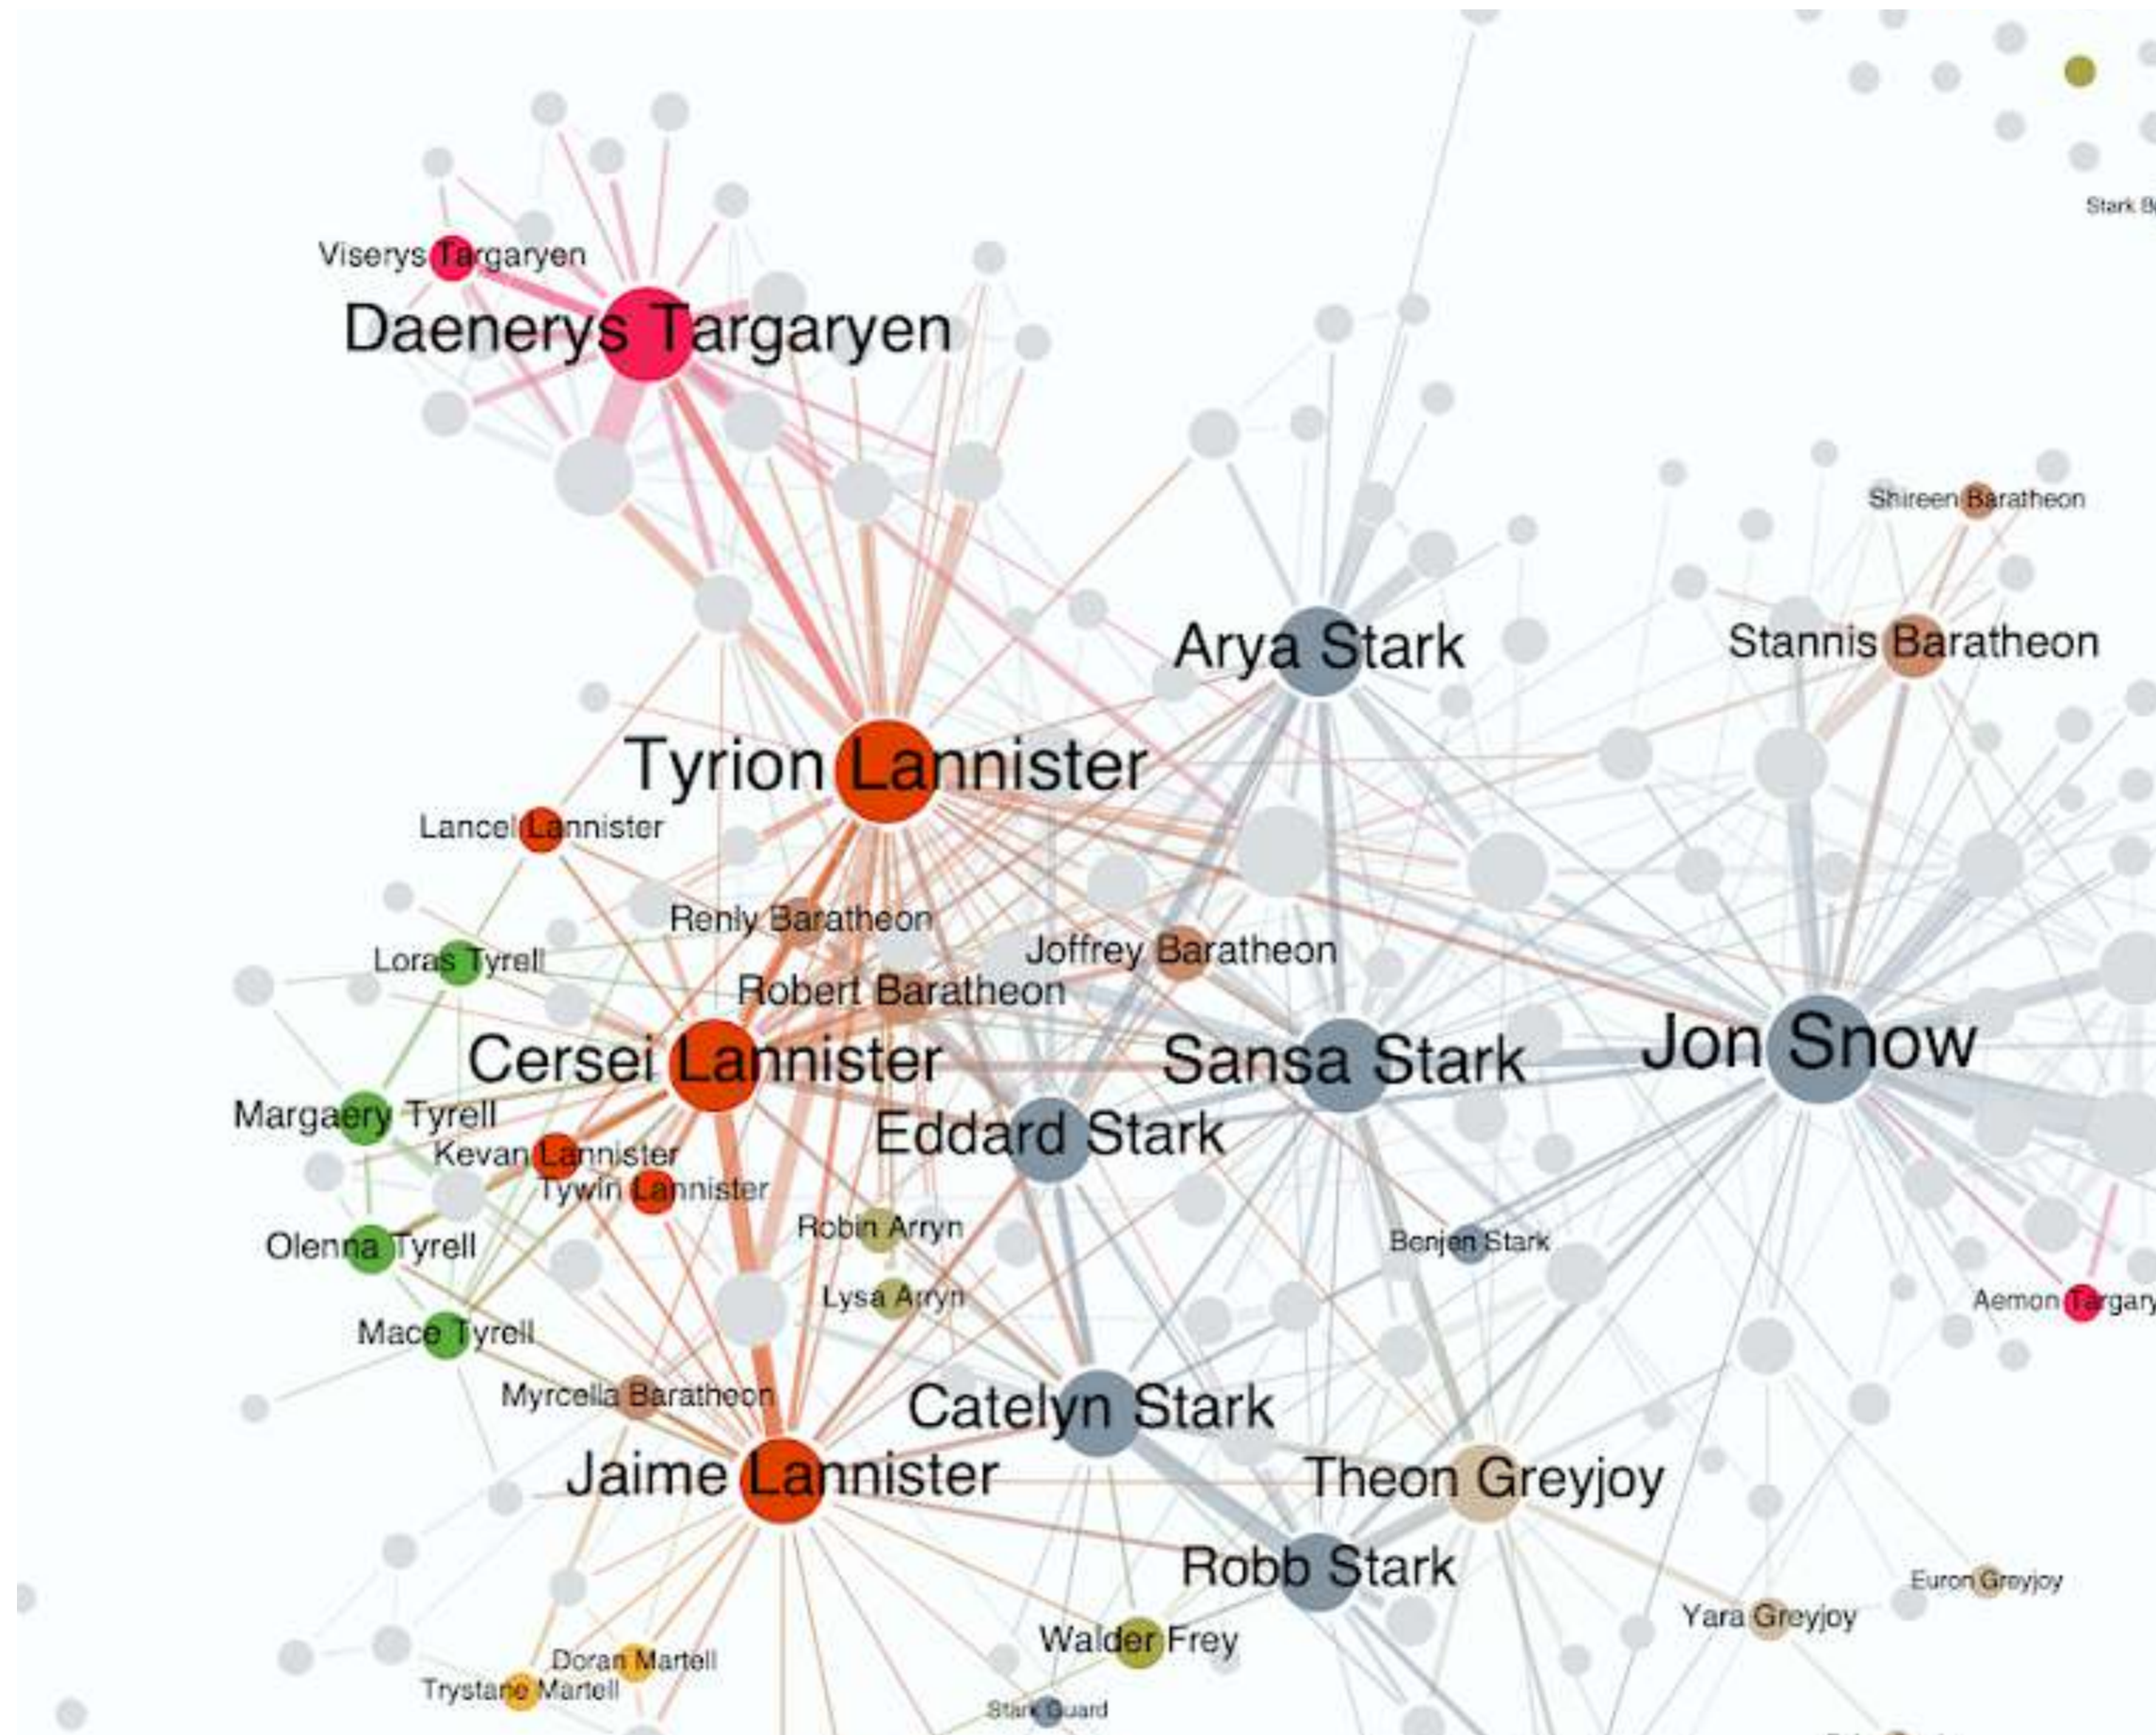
Stark B

Viserys Targaryen

Daenerys Targaryen

Shireen Baratheon

Arya Stark

Stannis Baratheon

Tyrion Lannister

Lancel Lannister

Renly Baratheon

Joffrey Baratheon

Loras Tyrell

Robert Baratheon

Cersei Lannister

Sansa Stark

Jon Snow

Margaery Tyrell

Eddard Stark

Kevan Lannister

Tywin Lannister

Robin Arryn

Benjen Stark

Olenna Tyrell

Lysa Arryn

Aemon Targary

Mace Tyrell

Myrcella Baratheon

Catelyn Stark

Jaime Lannister

Theon Greyjoy

Robb Stark

Euron Greyjoy

Yara Greyjoy

Walder Frey

Doran Martell

Trystane Martell

Stark Guard